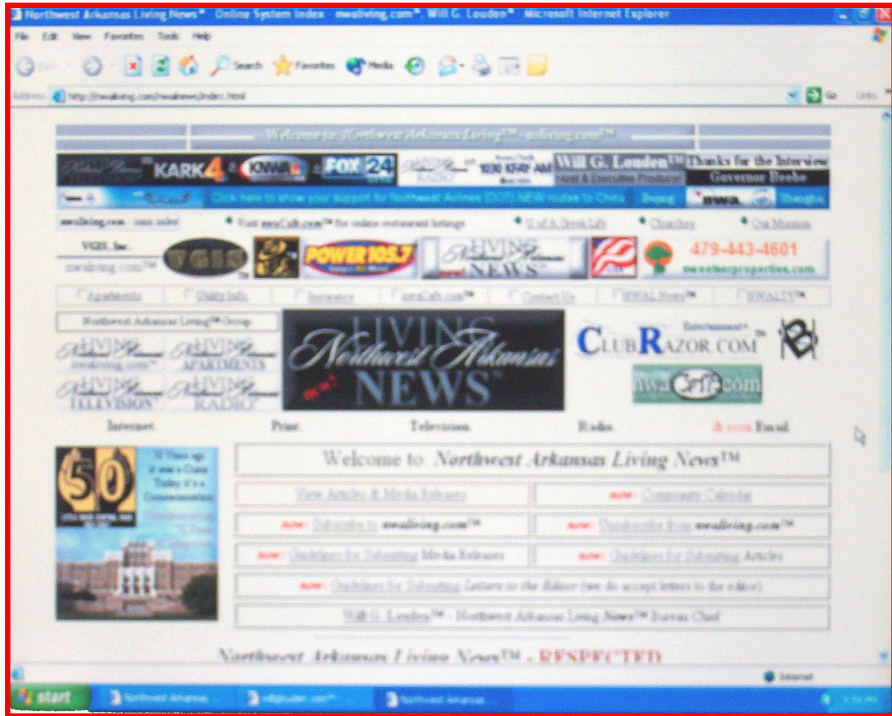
Northwest Arkansas Living News™ · Online System Index · nwaliving.com™, Will G. Louden™ · Microsoft Internet Explorer

File Edit View Favorites Tools Help

Back Search Favorites Media

Address http://nwaliving.com/nwanews/index.html Go Links

Welcome to: Northwest Arkansas Living™ - nwaliving.com™

KARK 4 KNWA FOX 24

1030 KFAY AM

Will G. Louden™ Host & Executive Producer

Thanks for the Interview Governor Beebe

Click here to show your support for Northwest Airlines (DOT) NEW routes to China Beijing nwa Shanghai

nwaliving.com - main index

Visit nwaCafe.com™ for online restaurant listings

U of A Greek Life

Churches

Our Mission

VGIS, Inc.

nwaliving.com™

VGIS

POWER 105.7

LIVING NEWS

479-443-4601

Apartments

Utility Info.

Insurance

nwaCafe.com™

Contact Us

NWAL News™

NWALTV™

Northwest Arkansas Living™ Group

LIVING nwaliving.com™

LIVING APARTMENTS

LIVING TELEVISION

LIVING RADIO

LIVING Northwest Arkansas NEWS™

Entertainment™

ClubRazor.com™

nwaCafe.com

Internet Print Television Radio Email

50

Welcome to: Northwest Arkansas Living News™

View Articles & Media Releases

NEW! Community Calendar

NEW! Subscribe to nwaliving.com™

NEW! Unsubscribe from nwaliving.com™

NEW! Guidelines for Submitting Media Releases

NEW! Guidelines for Submitting Articles

NEW! Guidelines for Submitting Letters to the Editor (we do accept letters to the editor)

Will G. Louden™ - Northwest Arkansas Living News™ Bureau Chief

Northwest Arkansas Living News™ - RESPECTED

Internet

start

Northwest Arkansas

will@louden.com

Northwest Arkansas